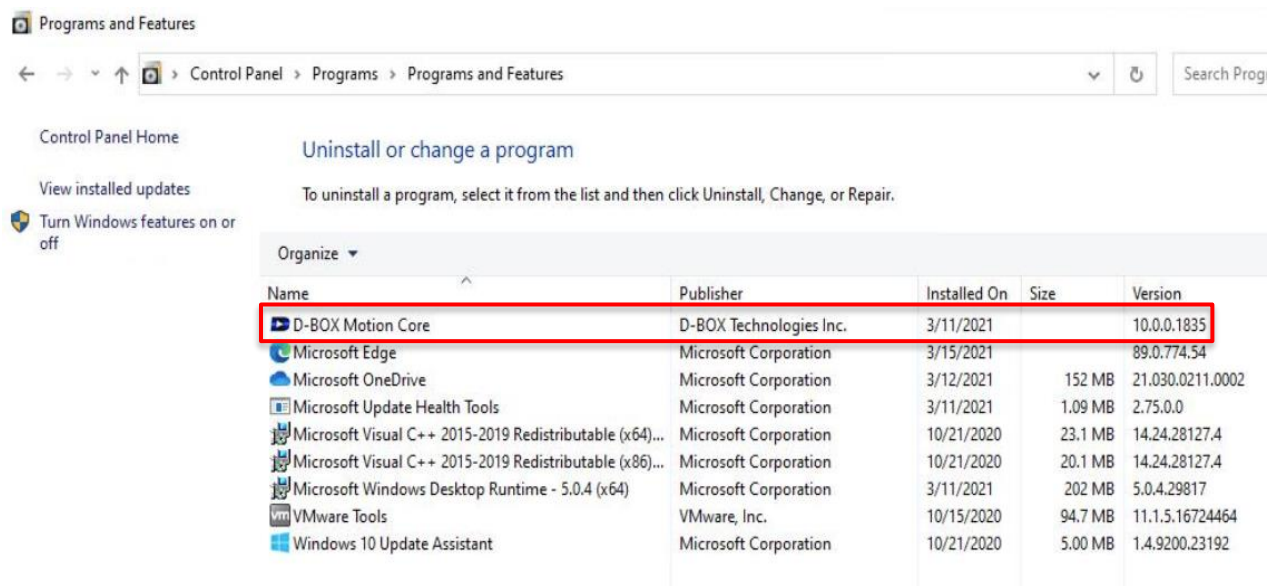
Programs and Features

Control Panel > Programs > Programs and Features

Search Prog

Control Panel Home

View installed updates

Turn Windows features on or off

Uninstall or change a program

To uninstall a program, select it from the list and then click Uninstall, Change, or Repair.

Organize ▾

| Name | Publisher | Installed On | Size | Version |
|---|---|---|---|---|
| D-BOX Motion Core | D-BOX Technologies Inc. | 3/11/2021 | | 10.0.0.1835 |
| Microsoft Edge | Microsoft Corporation | 3/15/2021 | | 89.0.774.54 |
| Microsoft OneDrive | Microsoft Corporation | 3/12/2021 | 152 MB | 21.030.0211.0002 |
| Microsoft Update Health Tools | Microsoft Corporation | 3/11/2021 | 1.09 MB | 2.75.0.0 |
| Microsoft Visual C++ 2015-2019 Redistributable (x64)... | Microsoft Corporation | 10/21/2020 | 23.1 MB | 14.24.28127.4 |
| Microsoft Visual C++ 2015-2019 Redistributable (x86)... | Microsoft Corporation | 10/21/2020 | 20.1 MB | 14.24.28127.4 |
| Microsoft Windows Desktop Runtime - 5.0.4 (x64) | Microsoft Corporation | 3/11/2021 | 202 MB | 5.0.4.29817 |
| VMware Tools | VMware, Inc. | 10/15/2020 | 94.7 MB | 11.1.5.16724464 |
| Windows 10 Update Assistant | Microsoft Corporation | 10/21/2020 | 5.00 MB | 1.4.9200.23192 |